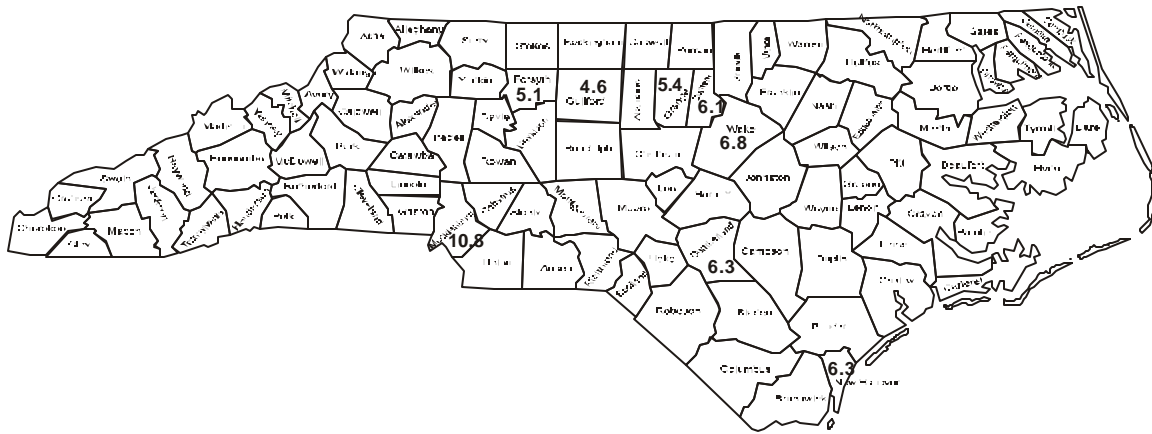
Alleghany

Forsyth
5.1

4.6
Guilford

5.4

6.1

Wake
6.8

10.8

6.3

6.3
New Hanover

Ashe
Wilkes
Watauga
Avery
Caldwell
Alexander
Iredell
Davie
Rowan
Davidson
Randolph
Chatham
Alamance
Orange
Durham
Stokes
Surry
Yadkin
Rockingham
Caswell
Person
Granville
Vance
Warren
Halifax
Northampton
Hertford
Gates
Bertie
Martin
Washington
Tyrrell
Dare
Beaufort
Hyde
Pitt
Greene
Lenoir
Craven
Pamlico
Carteret
Jones
Onslow
Pender
Duplin
Sampson
Wayne
Johnston
Wilson
Nash
Edgecombe
Franklin
Harnett
Lee
Moore
Cumberland
Hoke
Scotland
Robeson
Bladen
Columbus
Brunswick
Richmond
Anson
Union
Stanly
Montgomery
Cabarrus
Mecklenburg
Gaston
Lincoln
Catawba
Burke
McDowell
Rutherford
Cleveland
Polk
Henderson
Buncombe
Madison
Yancey
Mitchell
Haywood
Swain
Jackson
Transylvania
Macon
Clay
Cherokee
Graham